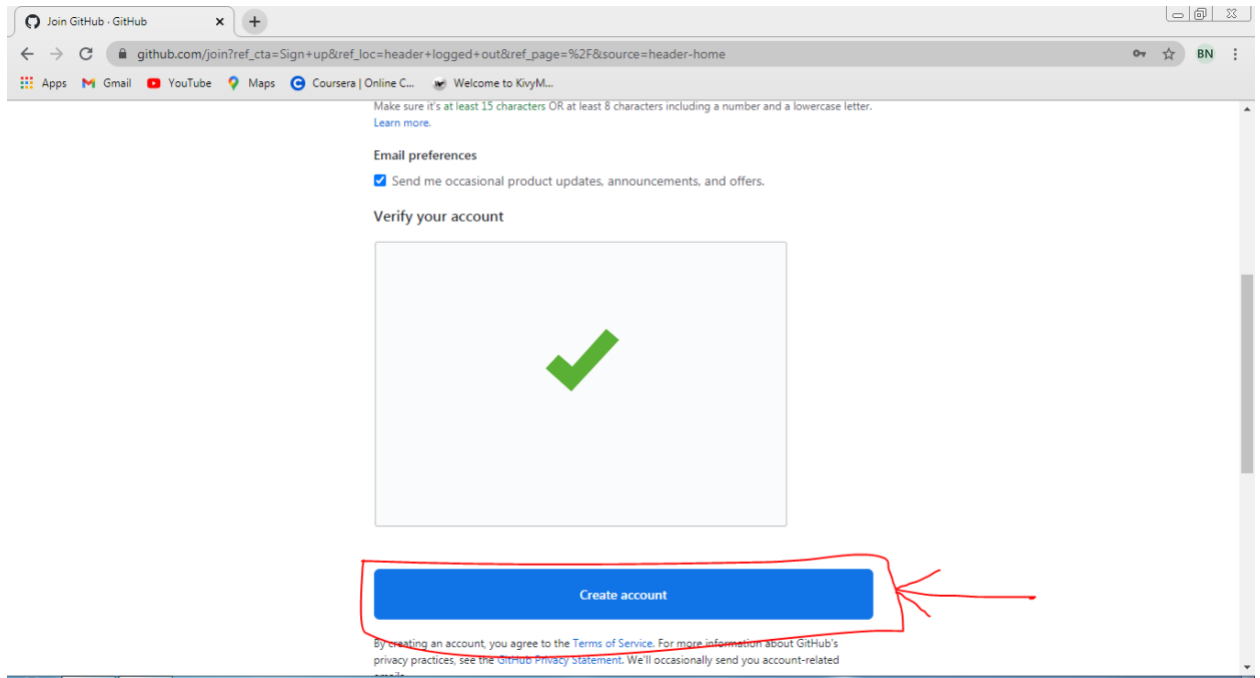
Join GitHub · GitHub

github.com/join?ref_cta=Sign+up&ref_loc=header+logged+out&ref_page=%2F&source=header-home

BN

Apps Gmail YouTube Maps Coursera | Online C... Welcome to KivyM...

Make sure it's at least 15 characters OR at least 8 characters including a number and a lowercase letter. Learn more.

Email preferences

Send me occasional product updates, announcements, and offers.

Verify your account

Create account

By creating an account, you agree to the Terms of Service. For more information about GitHub's privacy practices, see the GitHub Privacy Statement. We'll occasionally send you account-related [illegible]